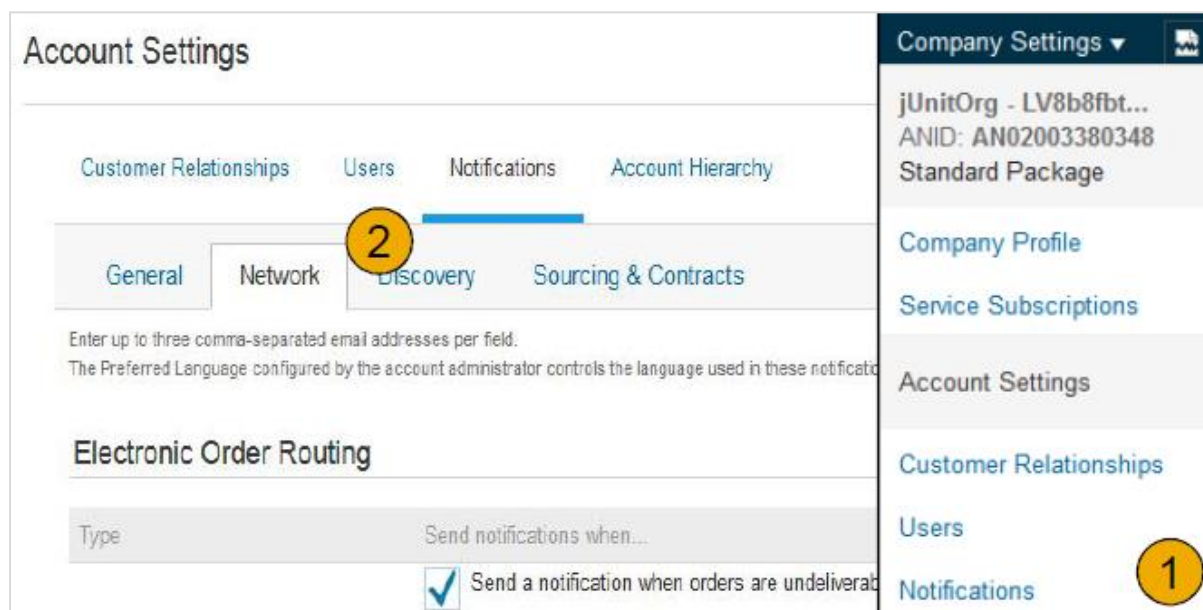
Account Settings

Customer Relationships Users Notifications Account Hierarchy

2

General Network Discovery Sourcing & Contracts

Enter up to three comma-separated email addresses per field.

The Preferred Language configured by the account administrator controls the language used in these notificatio

Electronic Order Routing

| Type | Send notifications when... |
|---|---|
| | Send a notification when orders are undeliverab |

Company Settings ▾

jUnitOrg - LV8b8fbt...
ANID: AN02003380348
Standard Package

Company Profile

Service Subscriptions

Account Settings

Customer Relationships

Users

Notifications

1